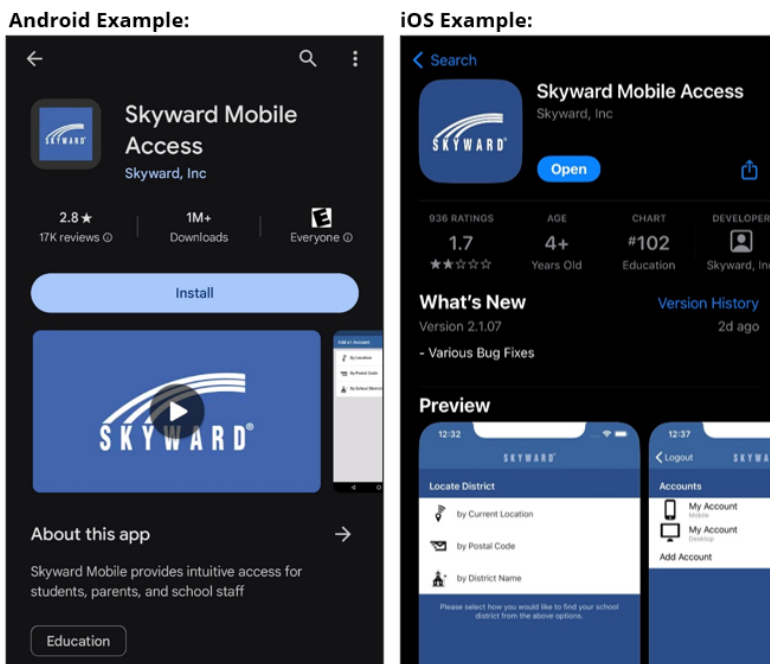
Android Example:

←

SKYWARD

Skyward Mobile Access
Skyward, Inc

2.8 ★
17K reviews ⓘ

1M+
Downloads

E
Everyone ⓘ

Install

SKYWARD®

Add an Account
By Location
By Postal Code
By School District

About this app →

Skyward Mobile provides intuitive access for students, parents, and school staff

Education

iOS Example:

< Search

SKYWARD

Skyward Mobile Access
Skyward, Inc

Open

936 RATINGS
1.7
★★☆☆☆

AGE
4+
Years Old

CHART
#102
Education

DEVELOPER
Skyward, In

What's New
Version History
Version 2.1.07
2d ago

- Various Bug Fixes

Preview

12:32
SKYWARD
Locate District
by Current Location
by Postal Code
by District Name
Please select how you would like to find your school district from the above options.

12:37
< Logout
SKYWA
Accounts
My Account
Mobile
My Account
Desktop
Add Account